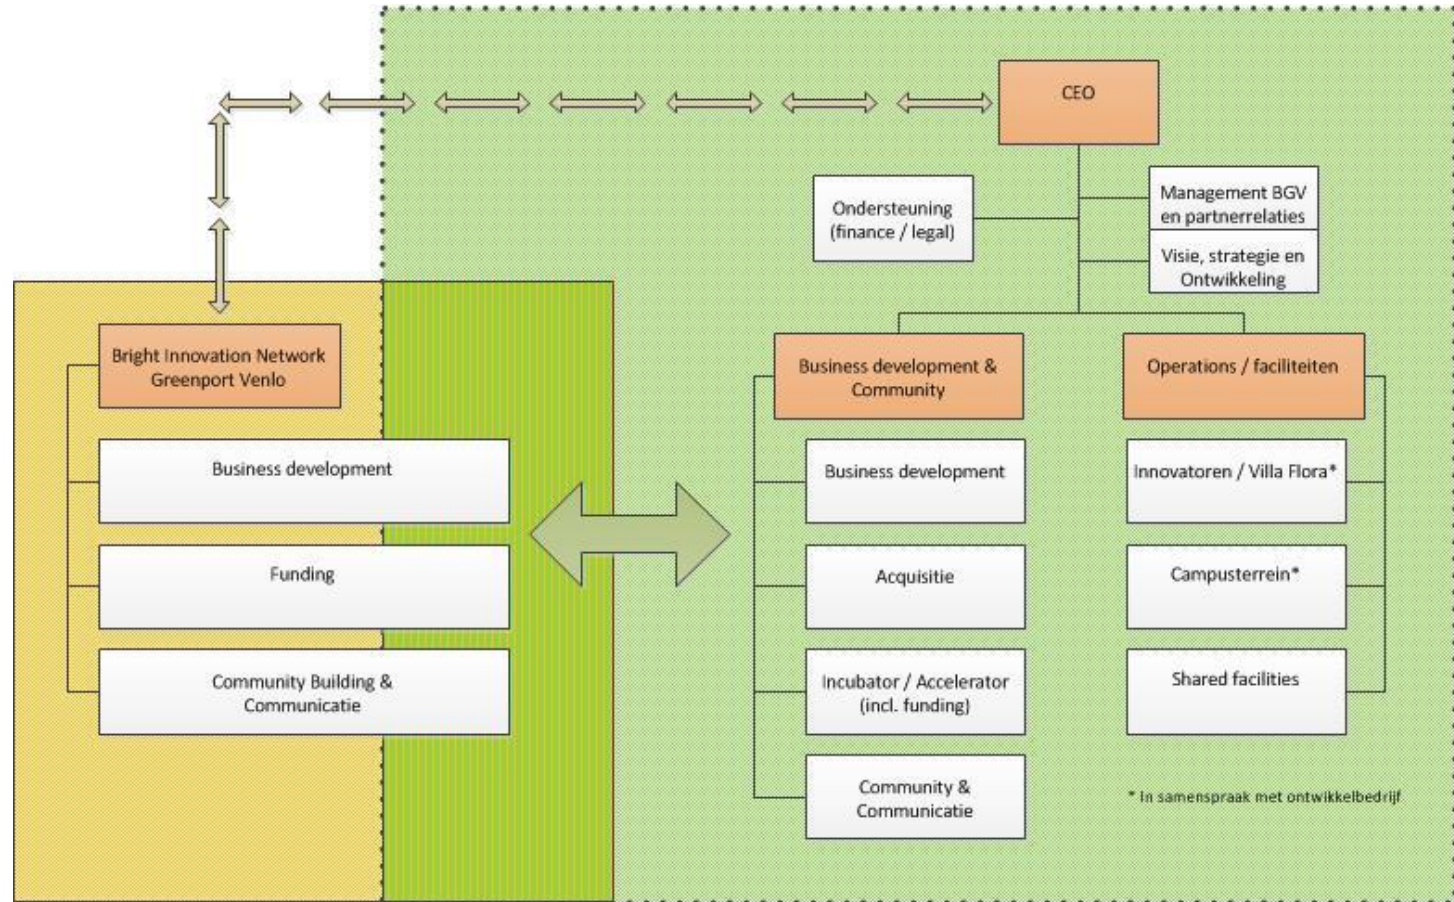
CEO

Ondersteuning (finance / legal)

Management BGV en partnerrelaties

Visie, strategie en Ontwikkeling

Bright Innovation Network Greenport Venlo

Business development

Funding

Community Building & Communicatie

Business development & Community

Business development

Acquisitie

Incubator / Accelerator (incl. funding)

Community & Communicatie

Operations / faciliteiten

Innovatoren / Villa Flora*

Campusterrein*

Shared facilities

* In samenspraak met ontwikkelbedrijf